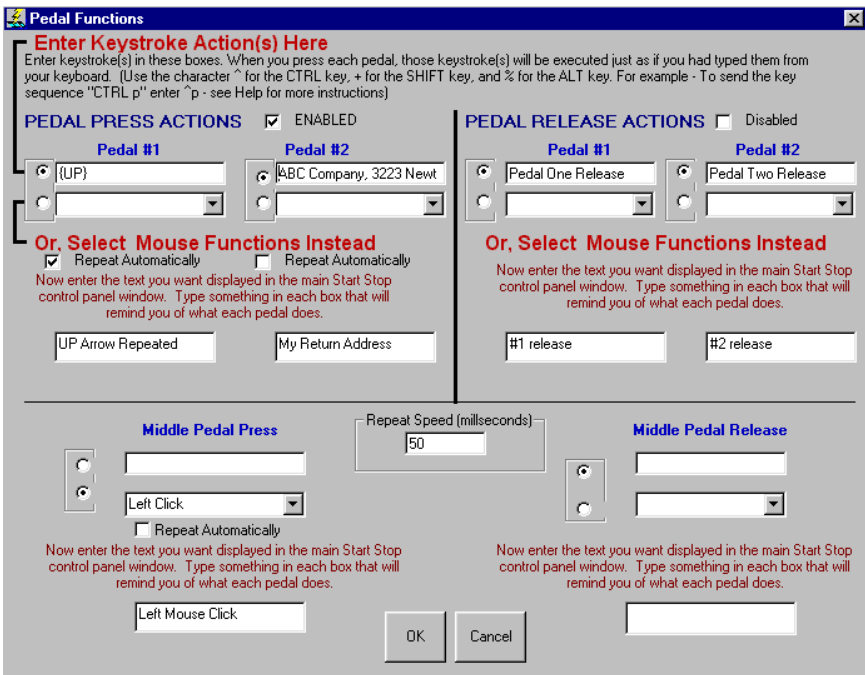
Pedal Functions

Enter Keystroke Action(s) Here

Enter keystroke(s) in these boxes. When you press each pedal, those keystroke(s) will be executed just as if you had typed them from your keyboard. (Use the character ^ for the CTRL key, + for the SHIFT key, and % for the ALT key. For example - To send the key sequence "CTRL p" enter ^p - see Help for more instructions)

PEDAL PRESS ACTIONS ENABLED

Pedal #1

{UP}

Pedal #2

ABC Company, 3223 Newt

Or, Select Mouse Functions Instead

Repeat Automatically

Repeat Automatically

Now enter the text you want displayed in the main Start Stop control panel window. Type something in each box that will remind you of what each pedal does.

UP Arrow Repeated

My Return Address

PEDAL RELEASE ACTIONS Disabled

Pedal #1

Pedal One Release

Pedal #2

Pedal Two Release

Or, Select Mouse Functions Instead

Now enter the text you want displayed in the main Start Stop control panel window. Type something in each box that will remind you of what each pedal does.

#1 release

#2 release

Middle Pedal Press

Left Click

Repeat Automatically

Now enter the text you want displayed in the main Start Stop control panel window. Type something in each box that will remind you of what each pedal does.

Left Mouse Click

Repeat Speed (millseconds)

50

OK

Cancel

Middle Pedal Release

Now enter the text you want displayed in the main Start Stop control panel window. Type something in each box that will remind you of what each pedal does.